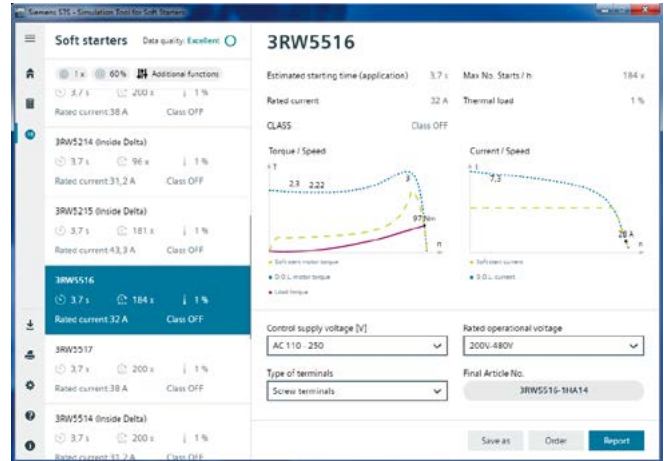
Siemens STS - Simulation Tool for Soft Starters

Soft starters Data quality: Excellent

1 x 60% Additional function

3.7 s 200 x 1 %
Rated current 38 A Class OFF

3RW5214 (Inside Delta)
3.7 s 96 x 1 %
Rated current 31,2 A Class OFF

3RW5215 (Inside Delta)
3.7 s 181 x 1 %
Rated current 43,3 A Class OFF

3RW5516
3.7 s 184 x 1 %
Rated current 32 A Class OFF

3RW5517
3.7 s 200 x 1 %
Rated current 38 A Class OFF

3RW5514 (Inside Delta)
3.7 s 200 x 1 %
Rated current 31,2 A Class OFF

3RW5516

Estimated starting time (application) 3,7 s
Max No. Starts / h 184 x
Rated current 32 A
Thermal load 1 %
CLASS Class OFF

Torque / Speed
T
2.3 2.22
3
97 Nm
n
Soft start motor torque
D.O.L. motor torque
Load torque

Current / Speed
I
7.3
28 A
n
Soft start current
D.O.L. current

Control supply voltage [V]
AC 110 - 250
Rated operational voltage
200V-480V
Type of terminals
Screw terminals
Final Article No.
3RW5516-1HA14

Save as Order Report